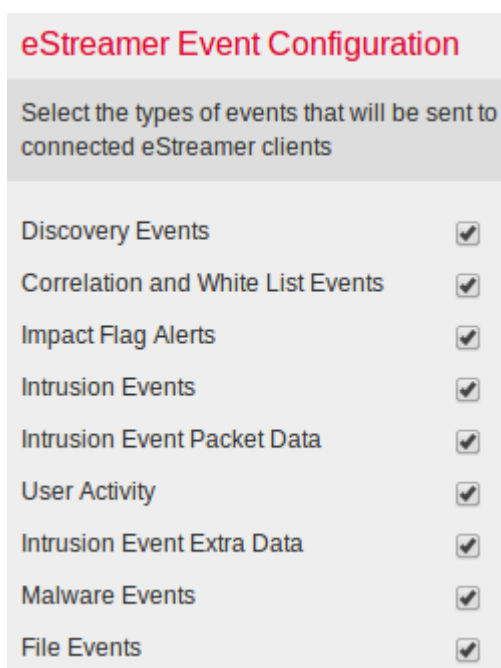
eStreamer Event Configuration

Select the types of events that will be sent to connected eStreamer clients

Discovery Events
Correlation and White List Events
Impact Flag Alerts
Intrusion Events
Intrusion Event Packet Data
User Activity
Intrusion Event Extra Data
Malware Events
File Events